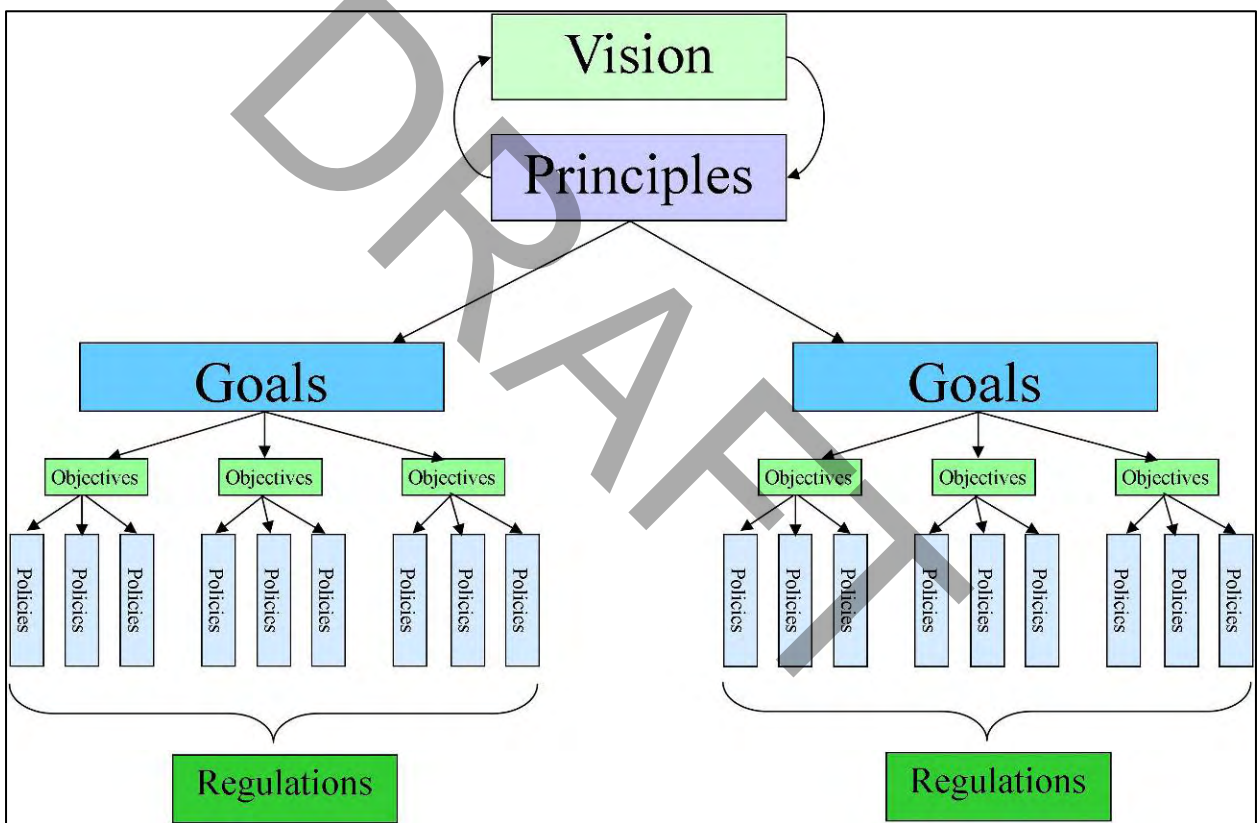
DRAFT

Vision

Principles

Goals

Goals

Objectives

Objectives

Objectives

Objectives

Objectives

Objectives

Policies

Policies

Policies

Policies

Policies

Policies

Policies

Policies

Policies

Policies

Policies

Policies

Policies

Policies

Policies

Policies

Policies

Policies

Regulations

Regulations